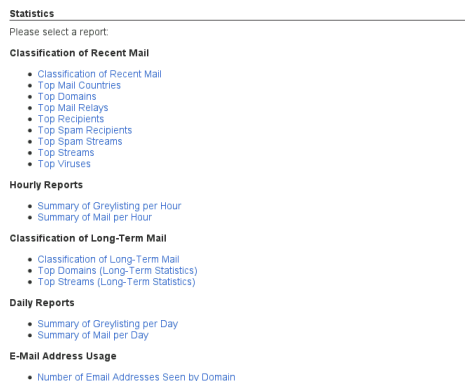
Statistics

Please select a report:

Classification of Recent Mail

- Classification of Recent Mail
- Top Mail Countries
- Top Domains
- Top Mail Relays
- Top Recipients
- Top Spam Recipients
- Top Spam Streams
- Top Streams
- Top Viruses

Hourly Reports

- Summary of Greylisting per Hour
- Summary of Mail per Hour

Classification of Long-Term Mail

- Classification of Long-Term Mail
- Top Domains (Long-Term Statistics)
- Top Streams (Long-Term Statistics)

Daily Reports

- Summary of Greylisting per Day
- Summary of Mail per Day

E-Mail Address Usage

- Number of Email Addresses Seen by Domain